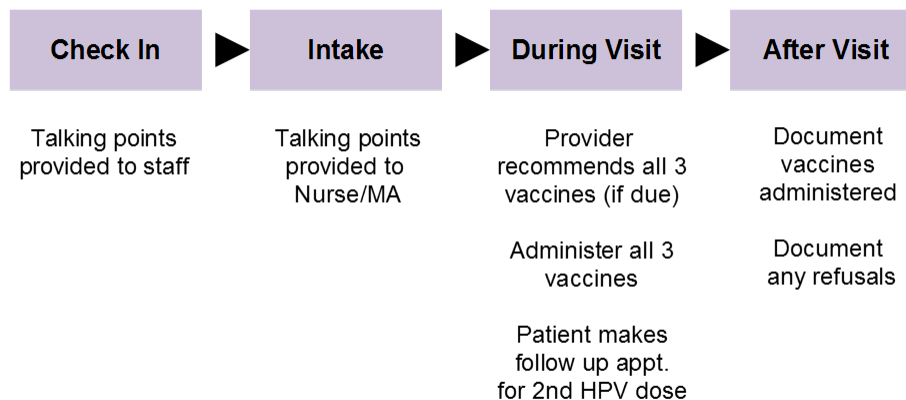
Check In

Intake

During Visit

After Visit

Talking points provided to staff

Talking points provided to Nurse/MA

Provider recommends all 3 vaccines (if due)

Administer all 3 vaccines

Patient makes follow up appt. for 2nd HPV dose

Document vaccines administered

Document any refusals